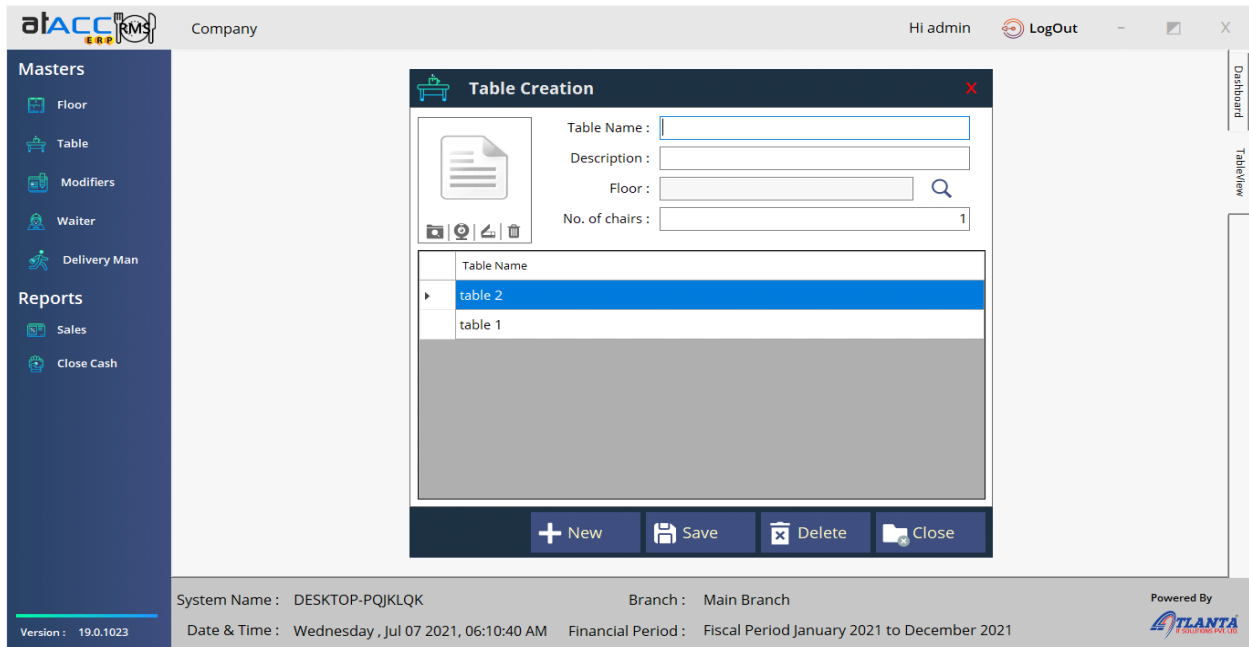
atACC ERP RMS

Company

Hi admin LogOut – X

Masters
Floor
Table
Modifiers
Waiter
Delivery Man

Reports
Sales
Close Cash

Version : 19.0.1023

Table Creation X

Table Name :
Description :
Floor :
No. of chairs : 1

| | Table Name |
|---|---|
| ▸ | table 2 |
| | table 1 |

New Save Delete Close

Dashboard
TableView

System Name : DESKTOP-PQJKLQK
Branch : Main Branch
Date & Time : Wednesday , Jul 07 2021, 06:10:40 AM
Financial Period : Fiscal Period January 2021 to December 2021

Powered By
ATLANTA IT SOLUTIONS PVT. LTD